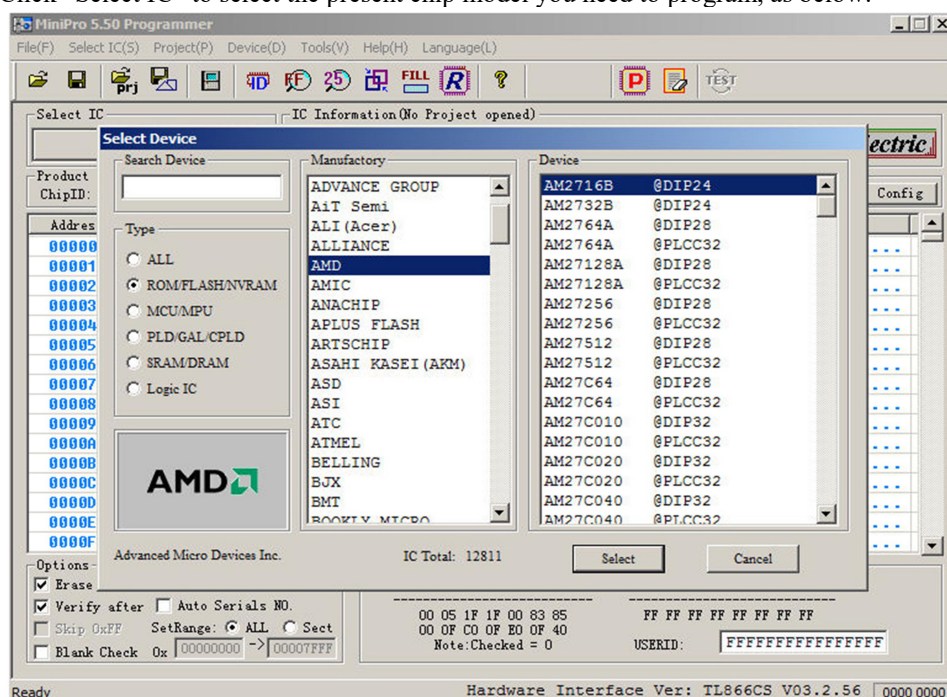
Click "Select IC" to select the present chip model you need to program, as below:

MiniPro 5.50 Programmer

File(F) Select IC(S) Project(P) Device(D) Tools(V) Help(H) Language(L)

prj FILL R TEST

Select IC
IC Information(No Project opened)
ectric
Product
ChipID:
Config
Addres
00000
00001
00002
00003
00004
00005
00006
00007
00008
00009
0000A
0000B
0000C
0000D
0000E
0000F

Select Device
Search Device
Type
ALL
ROM/FLASH/NVRAM
MCU/MPU
PLD/GAL/CPLD
SRAM/DRAM
Logic IC
AMD
Advanced Micro Devices Inc.

Manufactory
ADVANCE GROUP
AiT Semi
ALI(Acer)
ALLIANCE
AMD
AMIC
ANACHIP
APLUS FLASH
ARTSCHIP
ASAHI KASEI(AKM)
ASD
ASI
ATC
ATMEL
BELLING
BJX
BMT
BOOKLY MICRO

Device
| | |
|---|---|
| AM2716B | @DIP24 |
| AM2732B | @DIP24 |
| AM2764A | @DIP28 |
| AM2764A | @PLCC32 |
| AM27128A | @DIP28 |
| AM27128A | @PLCC32 |
| AM27256 | @DIP28 |
| AM27256 | @PLCC32 |
| AM27512 | @DIP28 |
| AM27512 | @PLCC32 |
| AM27C64 | @DIP28 |
| AM27C64 | @PLCC32 |
| AM27C010 | @DIP32 |
| AM27C010 | @PLCC32 |
| AM27C020 | @DIP32 |
| AM27C020 | @PLCC32 |
| AM27C040 | @DIP32 |
| AM27C040 | @PLCC32 |

IC Total: 12811
Select
Cancel

Options
Erase
Verify after
Auto Serials NO.
Skip 0xFF
SetRange: ALL Sect
Blank Check 0x 00000000 -> 00007FFF

00 05 1F 1F 00 83 85
00 0F C0 0F E0 0F 40
Note:Checked = 0
FF FF FF FF FF FF FF FF
USERID: FFFFFFFFFFFFFFFF

Ready
Hardware Interface Ver: TL866CS V03.2.56 0000 0000